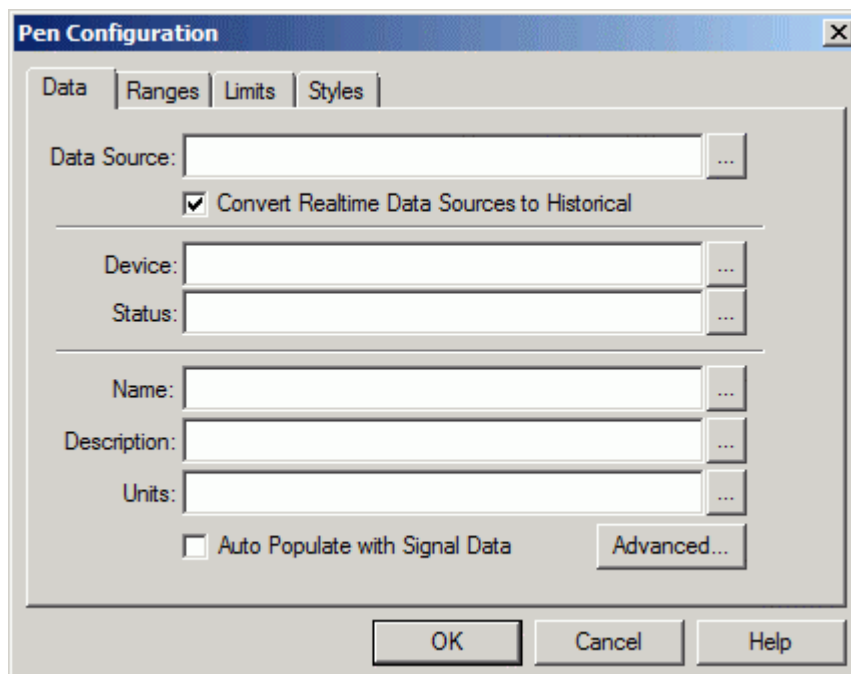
Pen Configuration

Data | Ranges | Limits | Styles

Data Source: ...

Convert Realtime Data Sources to Historical

Device: ...

Status: ...

Name: ...

Description: ...

Units: ...

Auto Populate with Signal Data

Advanced...

OK

Cancel

Help